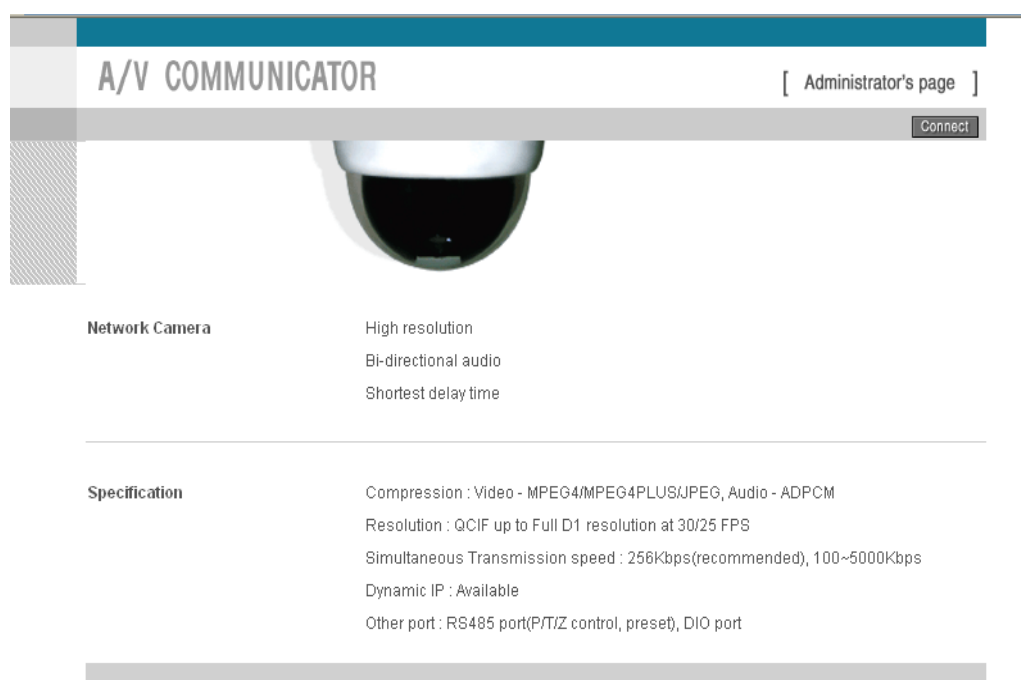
A/V COMMUNICATOR

[ Administrator's page ]

Connect

Network Camera

High resolution

Bi-directional audio

Shortest delay time

Specification

Compression : Video - MPEG4/MPEG4PLUS/JPEG, Audio - ADPCM

Resolution : QCIF up to Full D1 resolution at 30/25 FPS

Simultaneous Transmission speed : 256Kbps(recommended), 100~5000Kbps

Dynamic IP : Available

Other port : RS485 port(P/T/Z control, preset), DIO port